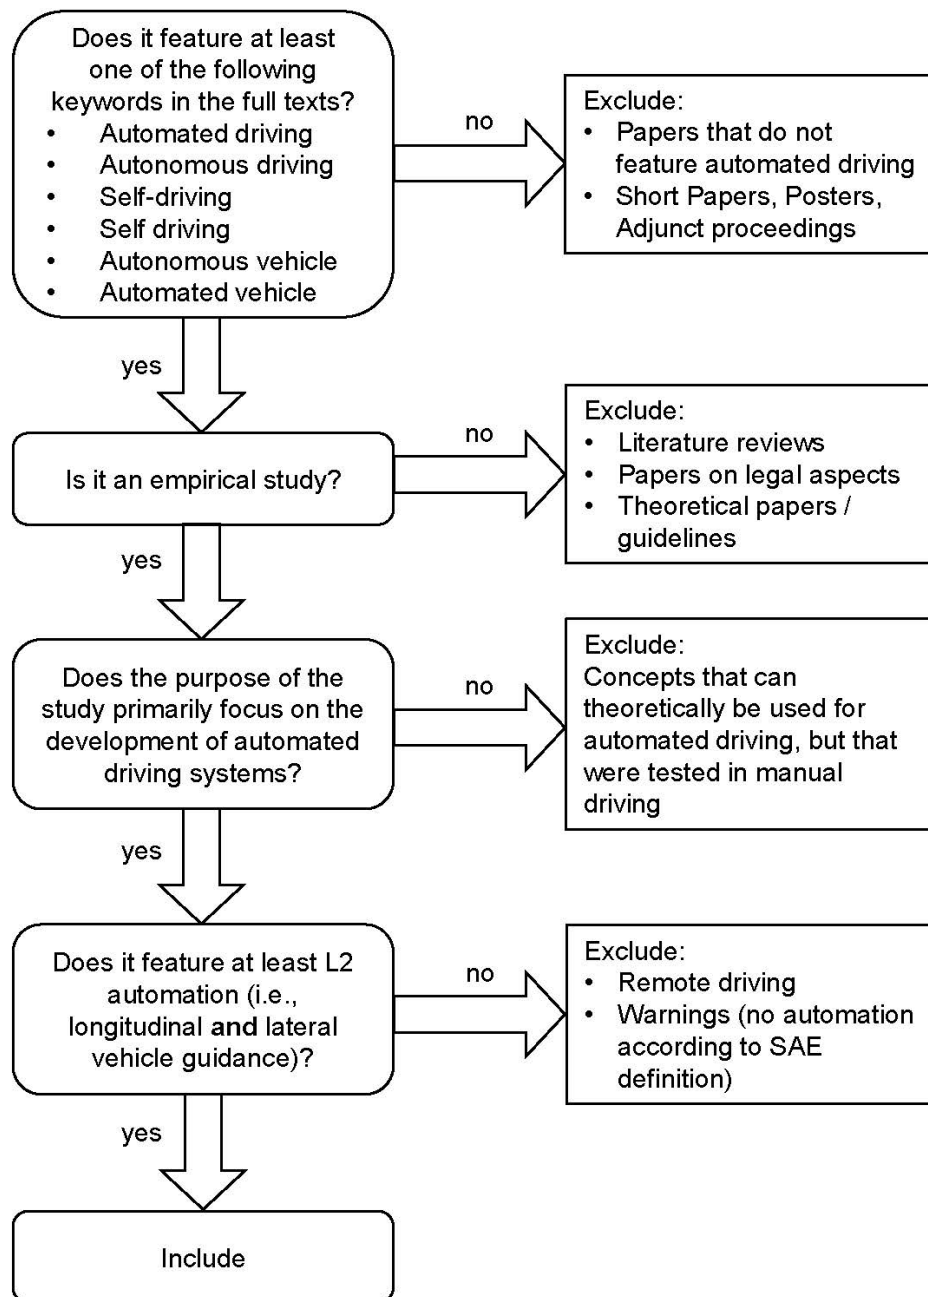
Does it feature at least one of the following keywords in the full texts?
• Automated driving
• Autonomous driving
• Self-driving
• Self driving
• Autonomous vehicle
• Automated vehicle

no

Exclude:
• Papers that do not feature automated driving
• Short Papers, Posters, Adjunct proceedings

yes

Is it an empirical study?

no

Exclude:
• Literature reviews
• Papers on legal aspects
• Theoretical papers / guidelines

yes

Does the purpose of the study primarily focus on the development of automated driving systems?

no

Exclude:
Concepts that can theoretically be used for automated driving, but that were tested in manual driving

yes

Does it feature at least L2 automation (i.e., longitudinal and lateral vehicle guidance)?

no

Exclude:
• Remote driving
• Warnings (no automation according to SAE definition)

yes

Include